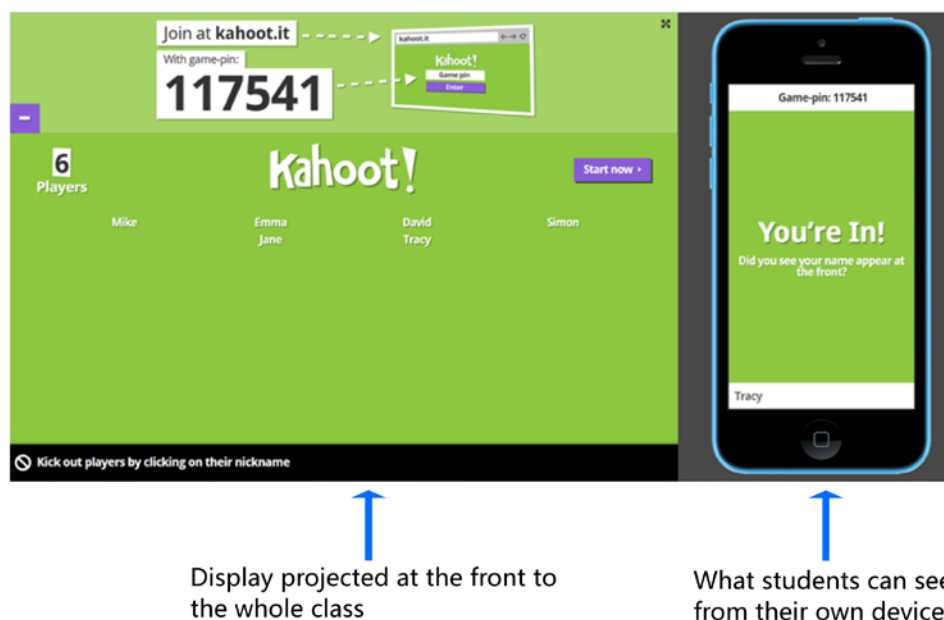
Join at kahoot.it

With game-pin:

117541

kahoot.it

Kahoot!

Game pin

Enter

6
Players

Kahoot!

Start now

Mike

Emma
Jane

David
Tracy

Simon

Kick out players by clicking on their nickname

Game-pin: 117541

You're In!

Did you see your name appear at the front?

Tracy

Display projected at the front to the whole class

What students can see from their own device